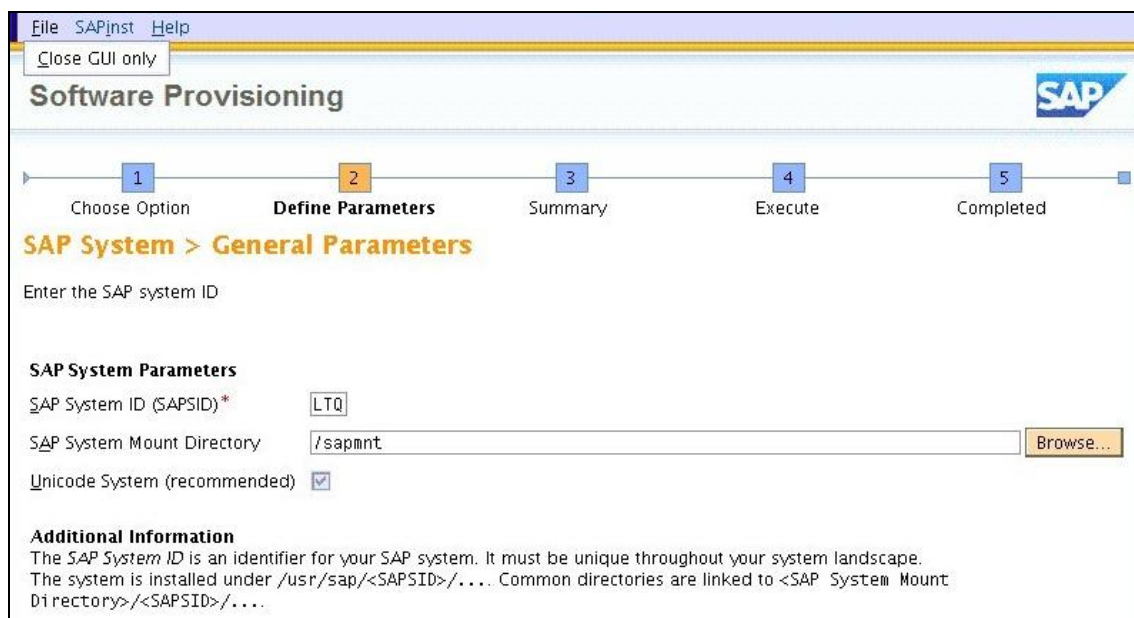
File SAPinst Help
Close GUI only
Software Provisioning
SAP

1 Choose Option
2 Define Parameters
3 Summary
4 Execute
5 Completed

SAP System > General Parameters

Enter the SAP system ID

SAP System Parameters
SAP System ID (SAPSID)* LTQ
SAP System Mount Directory /sapmnt Browse...
Unicode System (recommended)

Additional Information
The SAP System ID is an identifier for your SAP system. It must be unique throughout your system landscape. The system is installed under /usr/sap/<SAPSID>/.... Common directories are linked to <SAP System Mount Directory>/<SAPSID>/....